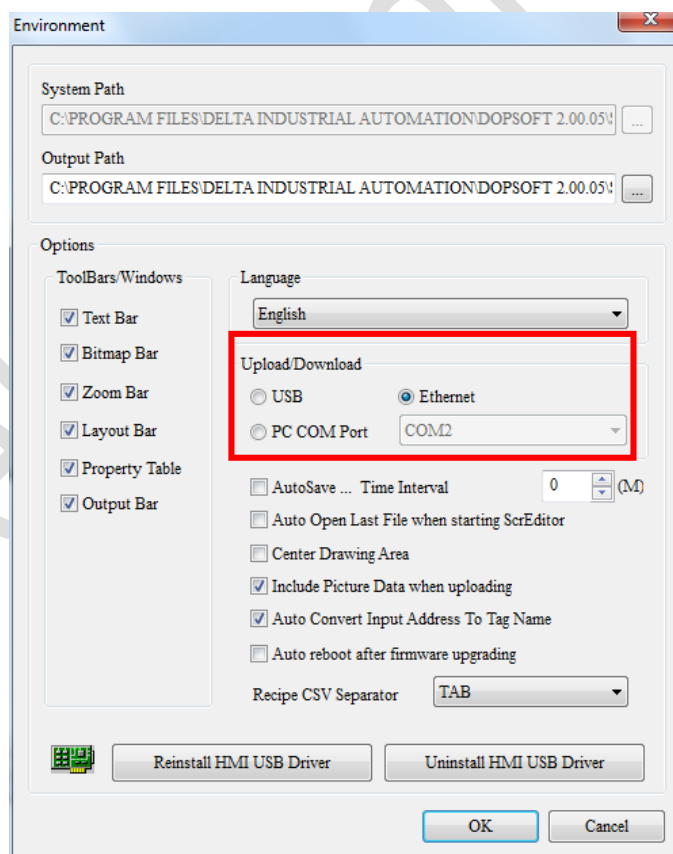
Environment

System Path
C:\PROGRAM FILES\DELTA INDUSTRIAL AUTOMATION\DOPSOFT 2.00.05\

Output Path
C:\PROGRAM FILES\DELTA INDUSTRIAL AUTOMATION\DOPSOFT 2.00.05\

Options

ToolBars/Windows
Text Bar
Bitmap Bar
Zoom Bar
Layout Bar
Property Table
Output Bar

Language
English

Upload/Download
USB
Ethernet
PC COM Port
COM2

AutoSave ... Time Interval
0
(M)
Auto Open Last File when starting ScrEditor
Center Drawing Area
Include Picture Data when uploading
Auto Convert Input Address To Tag Name
Auto reboot after firmware upgrading
Recipe CSV Separator
TAB

Reinstall HMI USB Driver
Uninstall HMI USB Driver

OK
Cancel